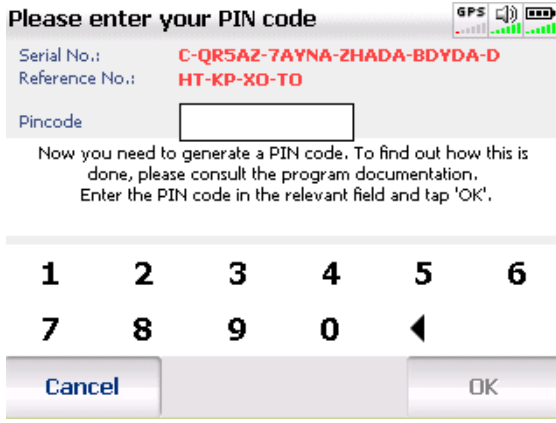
Please enter your PIN code

GPS

Serial No.: C-QR5AZ-7AYNA-ZHADA-BDYDA-D
Reference No.: HT-KP-XO-TO

Pincode

Now you need to generate a PIN code. To find out how this is done, please consult the program documentation. Enter the PIN code in the relevant field and tap 'OK'.

1 2 3 4 5 6
7 8 9 0 ◀

Cancel

OK